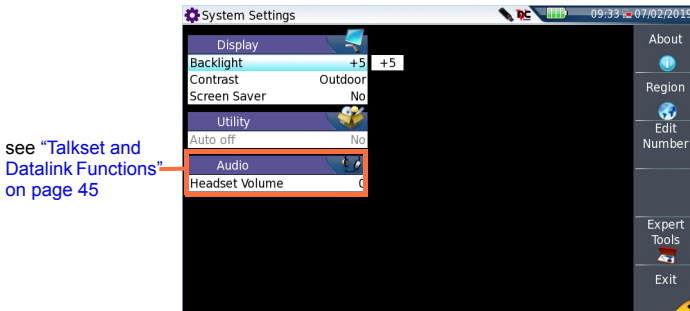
see "Talkset and Datalink Functions" on page 45

System Settings

09:33 07/02/2019

Display
Backlight +5 +5
Contrast Outdoor
Screen Saver No

Utility
Auto off No

Audio
Headset Volume 0

About
Region
Edit Number
Expert Tools
Exit